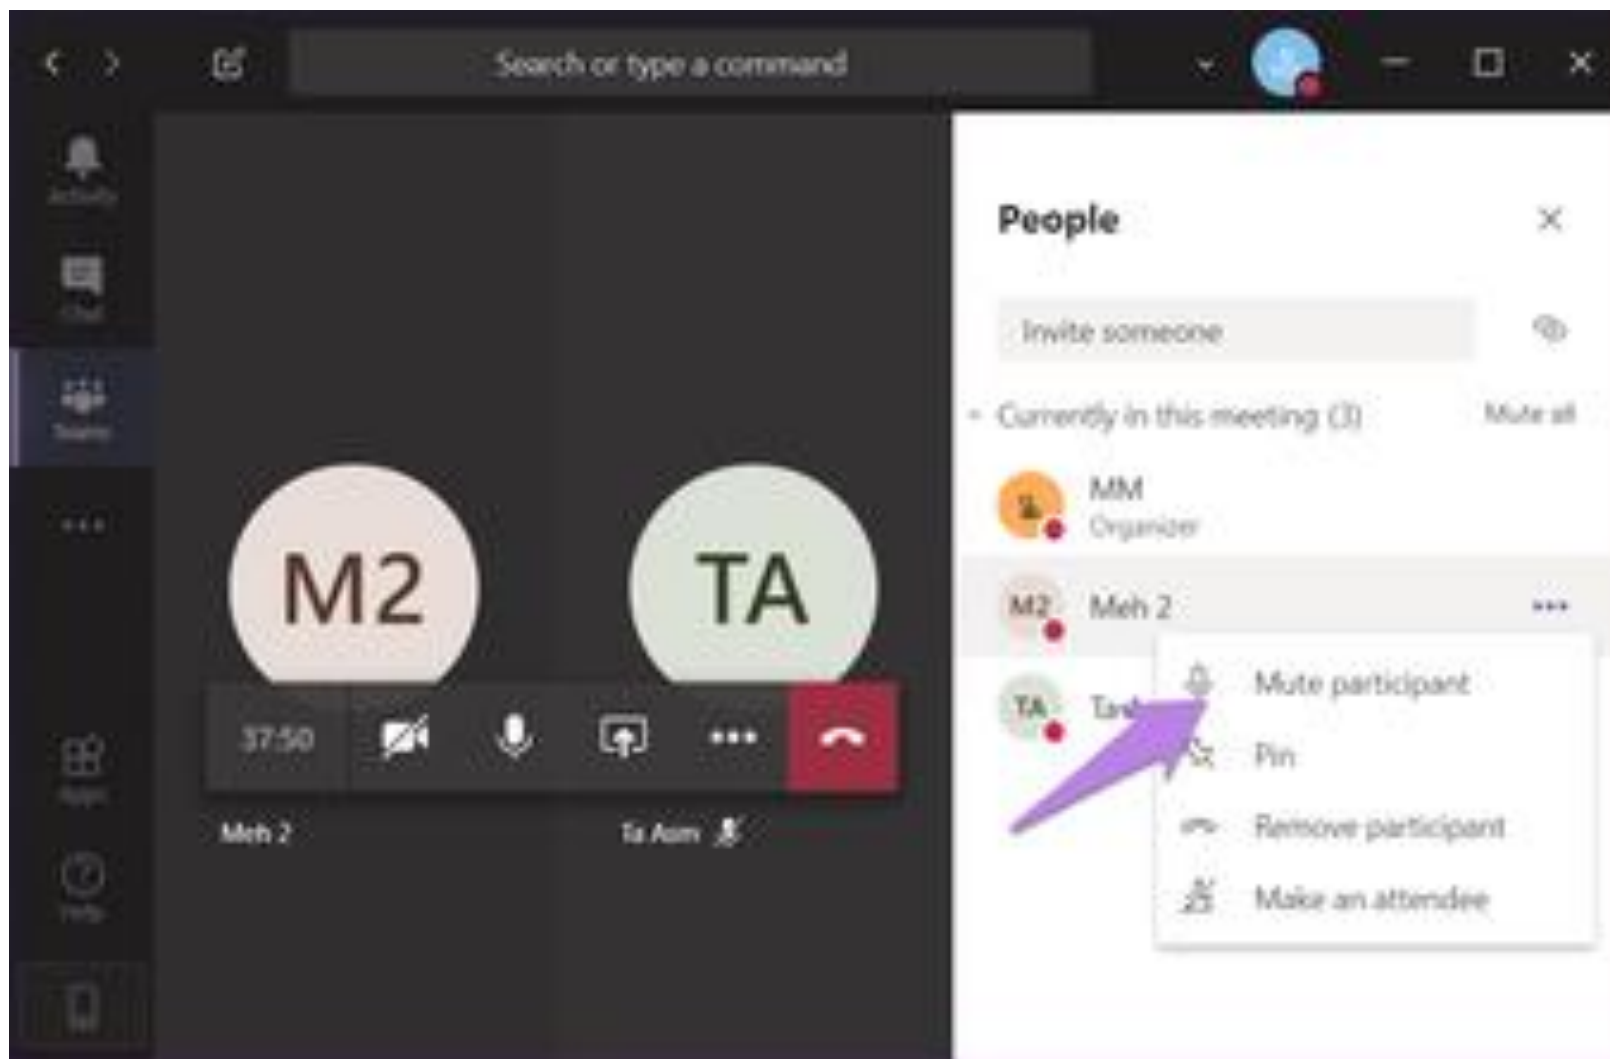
Search or type a command

Activity

Chat

Teams

...

Apps

Help

M2

TA

37:50

Meh 2

Ta Asm

People

Invite someone

Currently in this meeting (3)

Mute all

MM
Organizer

M2 Meh 2

TA Ta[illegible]

Mute participant

Pin

Remove participant

Make an attendee